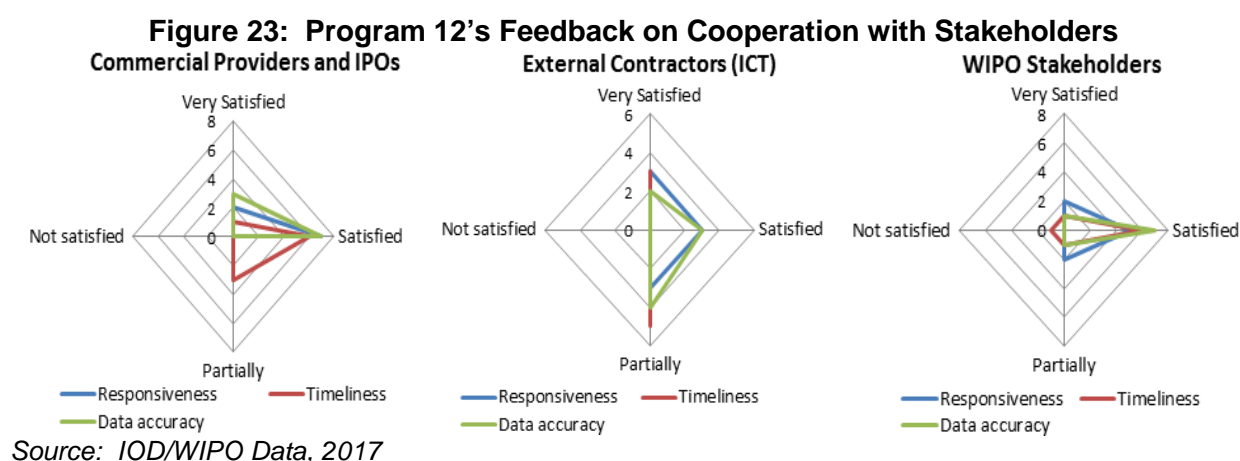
Figure 23: Program 12's Feedback on Cooperation with Stakeholders

Commercial Providers and IPOs

Very Satisfied
8
6
4
2
0
Not satisfied
Satisfied
Partially

Responsiveness
Timeliness
Data accuracy

External Contractors (ICT)

Very Satisfied
6
4
2
0
Not satisfied
Satisfied
Partially

Responsiveness
Timeliness
Data accuracy

WIPO Stakeholders

Very Satisfied
8
6
4
2
0
Not satisfied
Satisfied
Partially

Responsiveness
Timeliness
Data accuracy

Source: IOD/WIPO Data, 2017